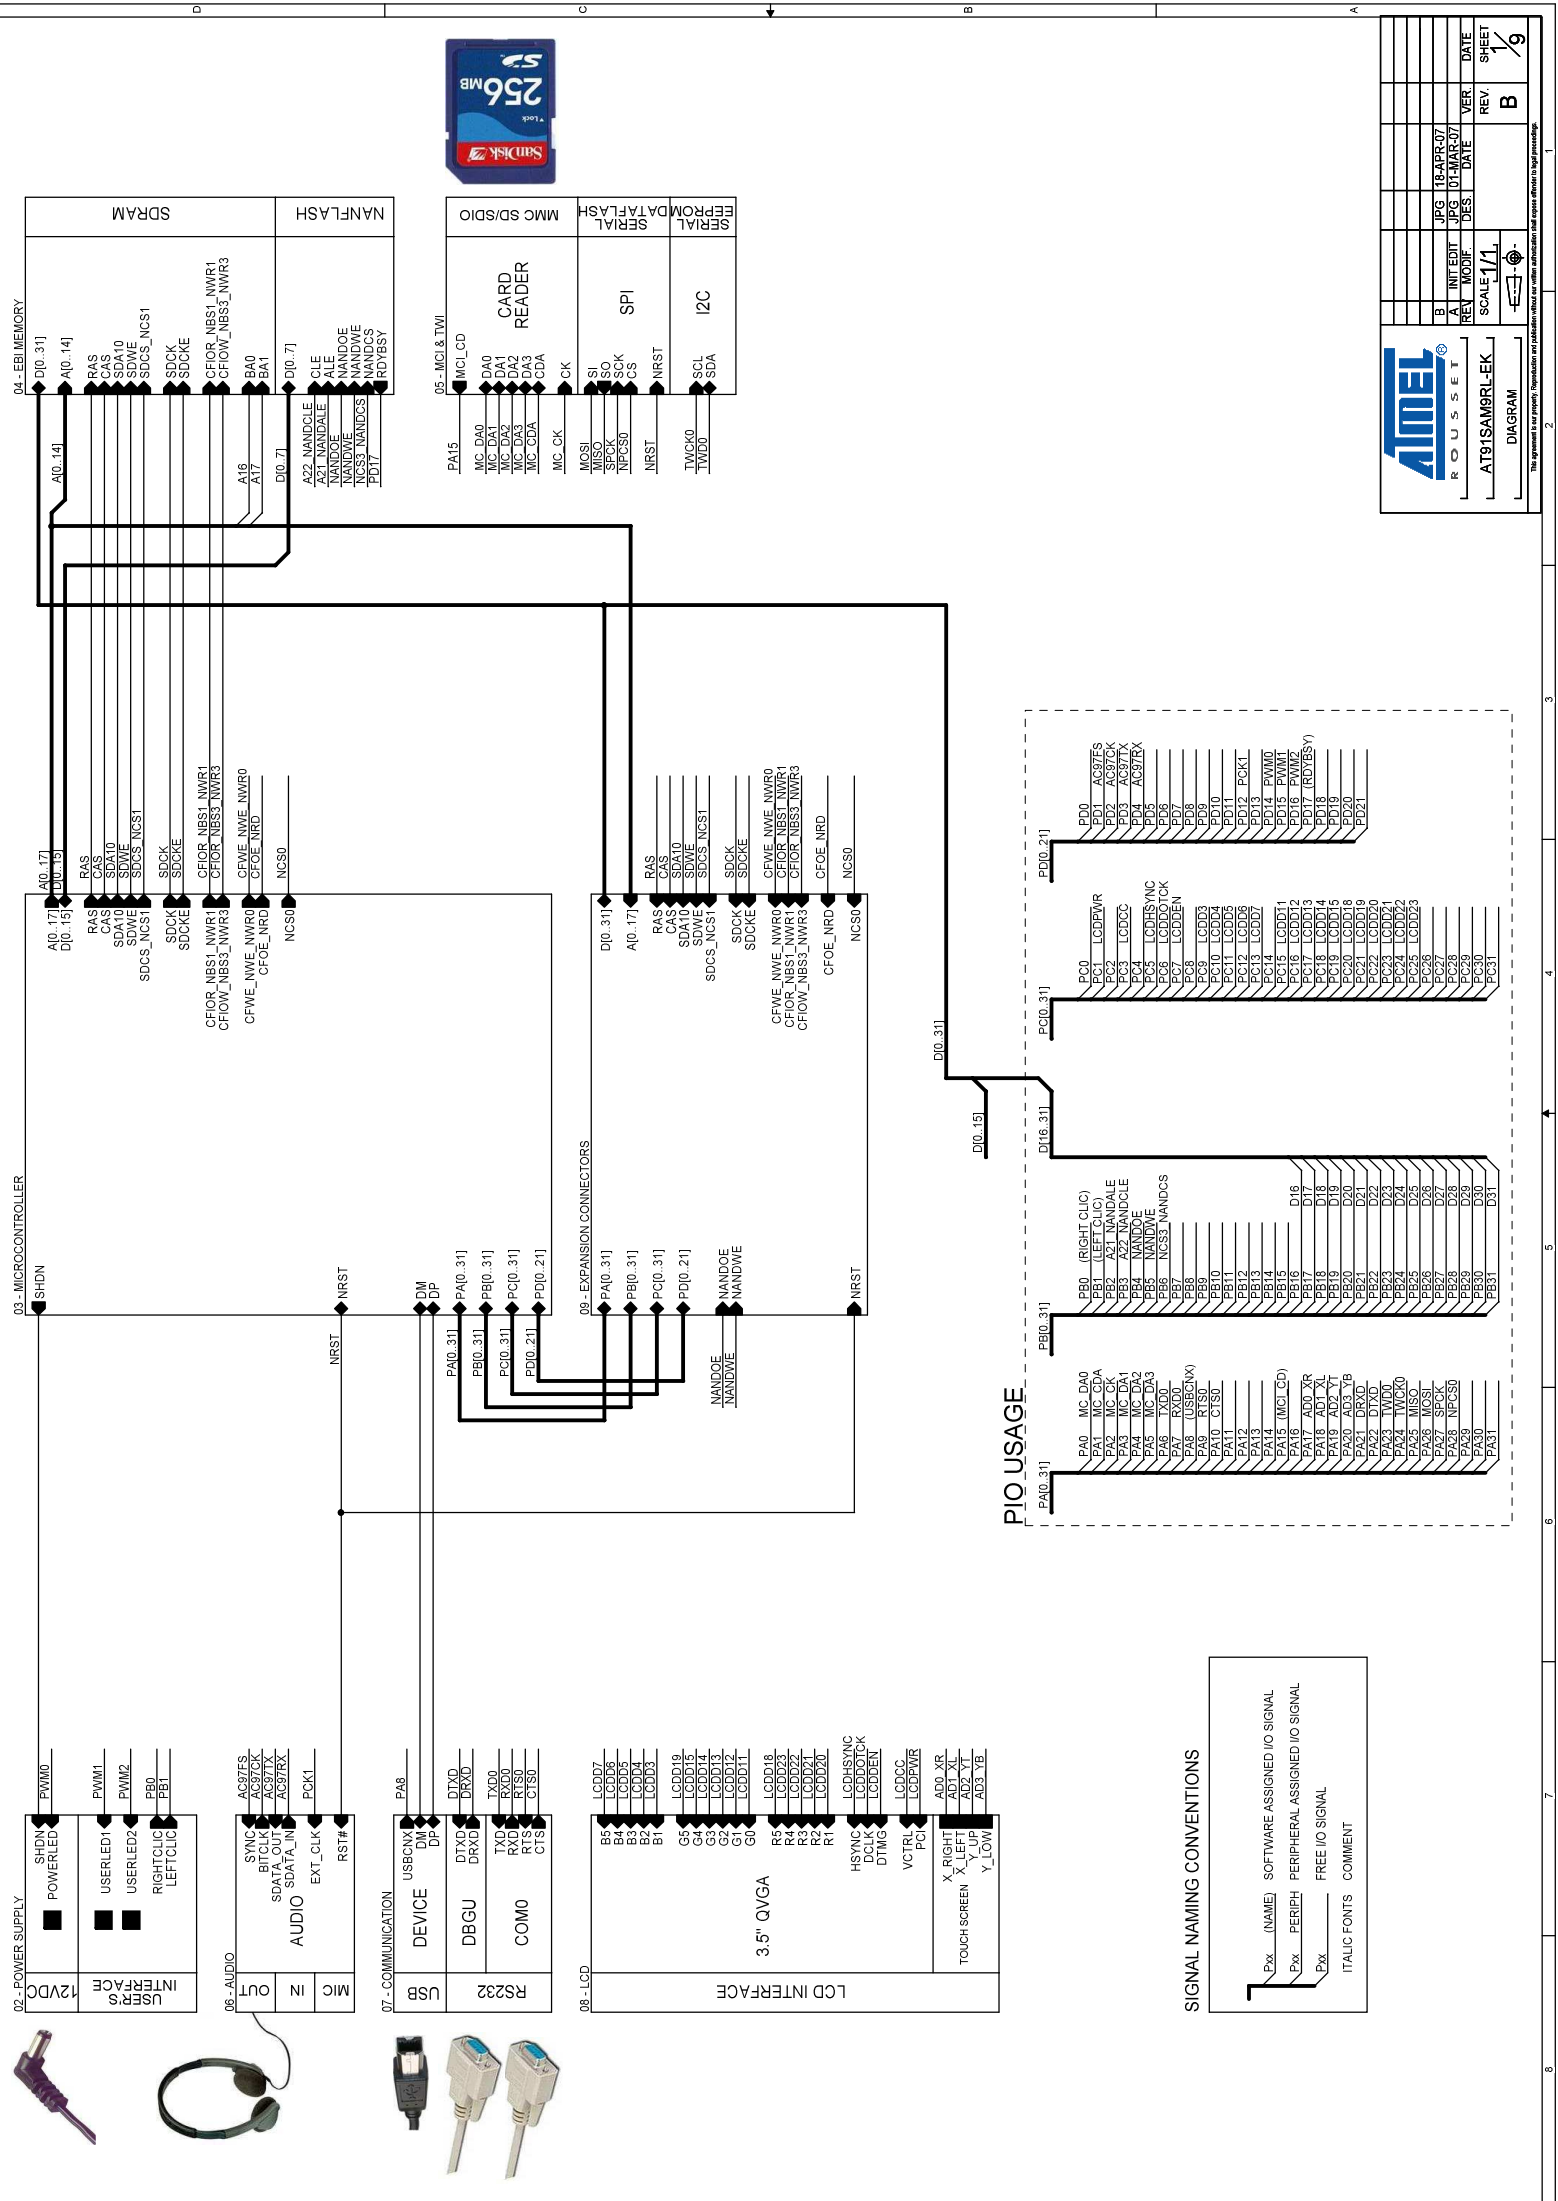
D C B A

SDRAM
NANFLASH
MMC SD/SDIO
SERIAL DATAFLASH
SERIAL EEPROM

256MB
SanDisk

04 - EBI MEMORY
D[0..31]
A[0..14]
RAS
CAS
SDA10
SDWE
SDCS_NCS1
SDCK
SDCKE
CFIOR_NBS1_NWR1
CFIOW_NBS3_NWR3
BA0
BA1
D[0..7]
CLE
ALE
NANDOE
NANDWE
NANDCS
RDYBSY

A[0..14]
A16
A17
D[0..7]
A22_NANDCLE
A21_NANDALE
NANDOE
NANDWE
NCS3_NANDCS
PD17

05 - MCI & TWI
MCI_CD
DA0
DA1
DA2
DA3
CDA
CK
CARD READER
SI
SO
SCK
CS
NRST
SPI
SCL
SDA
I2C

PA15
MC_DA0
MC_DA1
MC_DA2
MC_DA3
MC_CDA
MC_CK
MOSI
MISO
SPCK
NPCS0
NRST
TWCK0
TWD0

A[0..17]
D[0..15]
RAS
CAS
SDA10
SDWE
SDCS_NCS1
SDCK
SDCKE
CFIOR_NBS1_NWR1
CFIOR_NBS3_NWR3
CFWE_NWE_NWR0
CFOE_NRD
NCS0

03 - MICROCONTROLLER
SHDN
NRST
DM
DP
PA[0..31]
PB[0..31]
PC[0..31]
PD[0..21]

NRST
PA[0..31]
PB[0..31]
PC[0..31]
PD[0..21]

09 - EXPANSION CONNECTORS
D[0..31]
A[0..17]
RAS
CAS
SDA10
SDWE
SDCS_NCS1
SDCK
SDCKE
CFWE_NWE_NWR0
CFIOR_NBS1_NWR1
CFIOW_NBS3_NWR3
CFOE_NRD
NCS0
PA[0..31]
PB[0..31]
PC[0..31]
PD[0..21]
NANDOE
NANDWE
NRST
NANDOE
NANDWE

D[0..31]
D[0..15]
D[16..31]

PIO USAGE
PA[0..31]
PA0 MC_DA0
PA1 MC_CDA
PA2 MC_CK
PA3 MC_DA1
PA4 MC_DA2
PA5 MC_DA3
PA6 TXD0
PA7 RXD0
PA8 (USBCNX)
PA9 RTS0
PA10 CTS0
PA11
PA12
PA13
PA14
PA15 (MCI_CD)
PA16
PA17 AD0_XR
PA18 AD1_XL
PA19 AD2_YT
PA20 AD3_YB
PA21 DRXD
PA22 DTXD
PA23 TWD0
PA24 TWCK0
PA25 MISO
PA26 MOSI
PA27 SPCK
PA28 NPCS0
PA29
PA30
PA31

PB[0..31]
PB0 (RIGHT CLIC)
PB1 (LEFT CLIC)
PB2 A21_NANDALE
PB3 A22_NANDCLE
PB4 NANDOE
PB5 NANDWE
PB6 NCS3_NANDCS
PB7
PB8
PB9
PB10
PB11
PB12
PB13
PB14
PB15
PB16 D16
PB17 D17
PB18 D18
PB19 D19
PB20 D20
PB21 D21
PB22 D22
PB23 D23
PB24 D24
PB25 D25
PB26 D26
PB27 D27
PB28 D28
PB29 D29
PB30 D30
PB31 D31

PC[0..31]
PC0
PC1 LCDPWR
PC2
PC3 LCDCC
PC4
PC5 LCDHSYNC
PC6 LCDDOTCK
PC7 LCDDEN
PC8
PC9 LCDD3
PC10 LCDD4
PC11 LCDD5
PC12 LCDD6
PC13 LCDD7
PC14
PC15 LCDD11
PC16 LCDD12
PC17 LCDD13
PC18 LCDD14
PC19 LCDD15
PC20 LCDD18
PC21 LCDD19
PC22 LCDD20
PC23 LCDD21
PC24 LCDD22
PC25 LCDD23
PC26
PC27
PC28
PC29
PC30
PC31

PD[0..21]
PD0 AC97FS
PD1 AC97CK
PD2 AC97TX
PD3 AC97RX
PD4
PD5
PD6
PD7
PD8
PD9
PD10
PD11
PD12 PCK1
PD13
PD14 PWM0
PD15 PWM1
PD16 PWM2
PD17 (RDYBSY)
PD18
PD19
PD20
PD21

02 - POWER SUPPLY
12VDC
SHDN
POWERLED
PWM0
USER'S INTERFACE
USERLED1
USERLED2
RIGHTCLIC
LEFTCLIC
PWM1
PWM2
PB0
PB1

06 - AUDIO
OUT
IN
MIC
AUDIO
SYNC
BITCLK
SDATA_OUT
SDATA_IN
EXT_CLK
RST#
AC97FS
AC97CK
AC97TX
AC97RX
PCK1

07 - COMMUNICATION
USB
DEVICE
USBCNX
DM
DP
PA8
RS232
DBGU
DTXD
DRXD
COM0
TXD
RXD
RTS
CTS
TXD0
RXD0
RTS0
CTS0

08 - LCD
LCD INTERFACE
3.5" QVGA
B5 B4 B3 B2 B1
LCDD7 LCDD6 LCDD5 LCDD4 LCDD3
G5 G4 G3 G2 G1 G0
LCDD15 LCDD14 LCDD13 LCDD12 LCDD11 LCDD19
R5 R4 R3 R2 R1
LCDD18 LCDD23 LCDD22 LCDD21 LCDD20
HSYNC DCLK DTMG
LCDHSYNC LCDDOTCK LCDDEN
VCTRL PCI
LCDCC LCDPWR
TOUCH SCREEN
X_RIGHT X_LEFT Y_UP Y_LOW
AD0_XR AD1_XL AD2_YT AD3_YB

SIGNAL NAMING CONVENTIONS
Pxx (NAME) SOFTWARE ASSIGNED I/O SIGNAL
Pxx PERIPH PERIPHERAL ASSIGNED I/O SIGNAL
Pxx FREE I/O SIGNAL
ITALIC FONTS COMMENT

ATMEL ROUSSET
AT91SAM9RL-EK
DIAGRAM
B JPG 18-APR-07
A INIT EDIT JPG 01-MAR-07
REV MODIF DES. DATE
SCALE 1/1
VER REV. B
DATE SHEET 1/9
This agreement is our property. Reproduction and publication without our written authorization shall expose offender to legal proceedings.
1 2 3 4 5 6 7 8